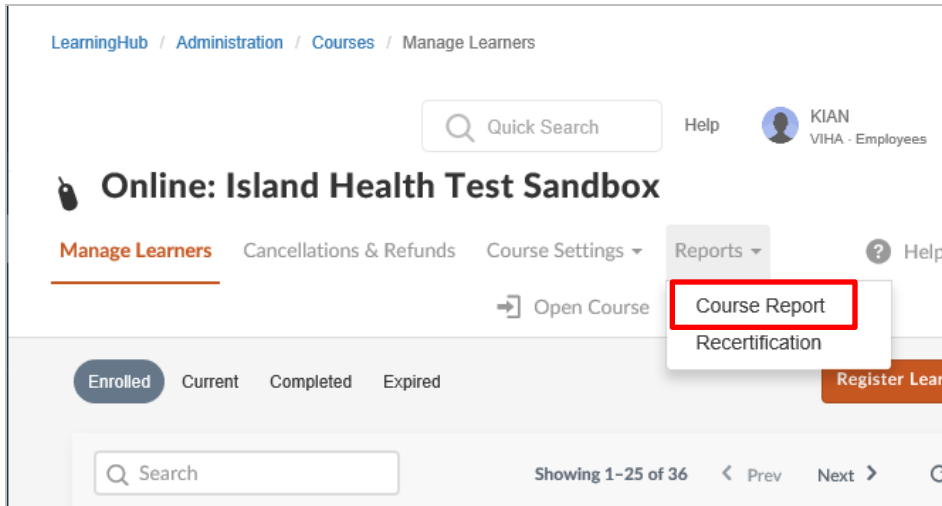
LearningHub / Administration / Courses / Manage Learners

Quick Search

Help

KIAN
VIHA - Employees

Online: Island Health Test Sandbox

Manage Learners Cancellations & Refunds Course Settings Reports Help

Open Course

Course Report
Recertification

Enrolled Current Completed Expired

Register Lear

Search

Showing 1–25 of 36 Prev Next